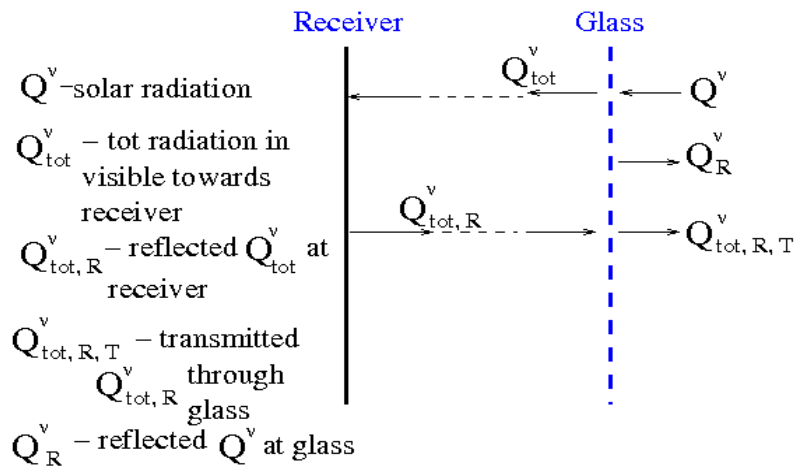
Receiver

Glass

$Q^{v}$–solar radiation

$Q^{v}_{tot}$ – tot radiation in visible towards receiver

$Q^{v}_{tot,R}$ – reflected $Q^{v}_{tot}$ at receiver

$Q^{v}_{tot,R,T}$ – transmitted $Q^{v}_{tot,R}$ through glass

$Q^{v}_{R}$ – reflected $Q^{v}$ at glass

$Q^{v}_{tot}$

$Q^{v}$

$Q^{v}_{R}$

$Q^{v}_{tot,R}$

$Q^{v}_{tot,R,T}$